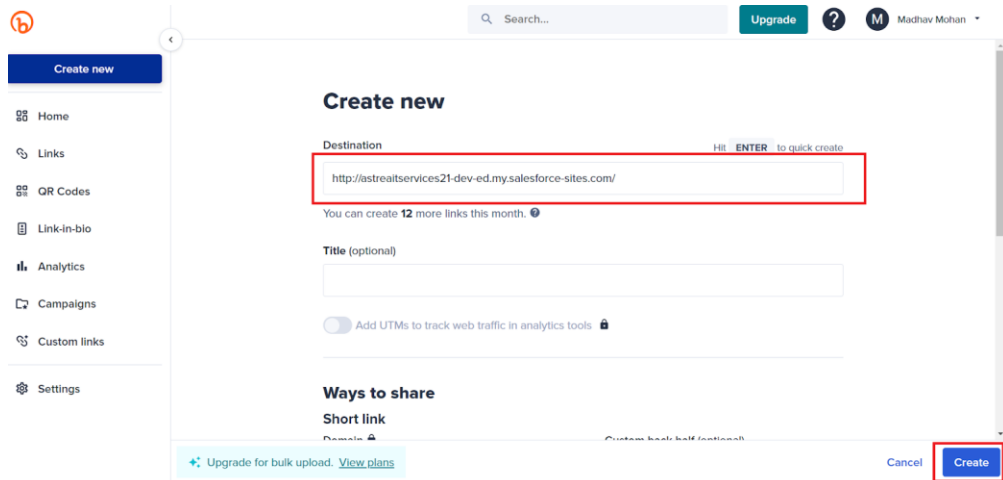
Search...

Upgrade

?

M Madhav Mohan

Create new

Home

Links

QR Codes

Link-in-bio

Analytics

Campaigns

Custom links

Settings

Create new

Destination

Hit ENTER to quick create

http://astreaitservices21-dev-ed.my.salesforce-sites.com/

You can create 12 more links this month.

Title (optional)

Add UTMs to track web traffic in analytics tools

Ways to share

Short link

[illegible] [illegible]

Upgrade for bulk upload. View plans

Cancel

Create